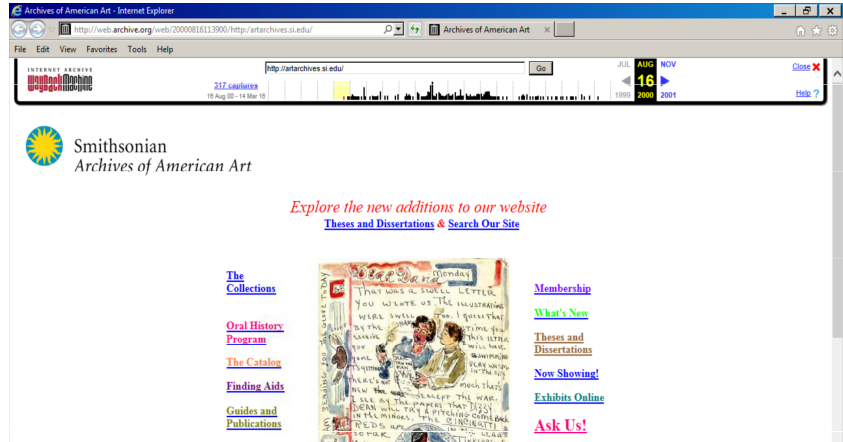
Archives of American Art - Internet Explorer

http://web.archive.org/web/20000816113900/http://artarchives.si.edu/

Archives of American Art

File Edit View Favorites Tools Help

INTERNET ARCHIVE
WaybackMachine

http://artarchives.si.edu/

Go

317 captures
18 Aug 00 - 14 Mar 18

JUL AUG NOV
16
1999 2000 2001

Close
Help

Smithsonian
Archives of American Art

Explore the new additions to our website
Theses and Dissertations & Search Our Site

The Collections

Oral History Program

The Catalog

Finding Aids

Guides and Publications

Dear Davis Monday
THAT WAS A SWELL LETTER YOU WROTE US. THE ILLUSTRATIONS WERE SWELL TOO. I GUESS THAT BY THE TIME YOU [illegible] THIS LETTER YOU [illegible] WILL HAVE GONE SWIMMING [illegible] PLAY WATER IN THE CITY. HERE'S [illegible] MUCH THAT'S NEW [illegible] EXCEPT THE WAR. I SEE BY THE PAPERS THAT DIZZY DEAN WILL TRY A PITCHING COMEBACK IN THE MINORS. THE CINCINNATI REDS ARE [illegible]

Membership

What's New

Theses and Dissertations

Now Showing!

Exhibits Online

Ask Us!